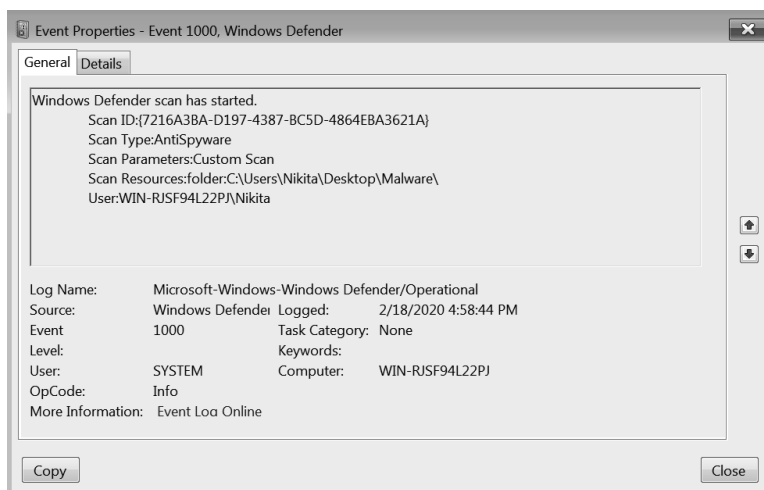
Event Properties - Event 1000, Windows Defender

General Details

Windows Defender scan has started.
Scan ID:{7216A3BA-D197-4387-BC5D-4864EBA3621A}
Scan Type:AntiSpyware
Scan Parameters:Custom Scan
Scan Resources:folder:C:\Users\Nikita\Desktop\Malware\
User:WIN-RJSF94L22PJ\Nikita

| | | | |
|---|---|---|---|
| Log Name: | Microsoft-Windows-Windows Defender/Operational | | |
| Source: | Windows Defender | Logged: | 2/18/2020 4:58:44 PM |
| Event | 1000 | Task Category: | None |
| Level: | | Keywords: | |
| User: | SYSTEM | Computer: | WIN-RJSF94L22PJ |
| OpCode: | Info | | |
| More Information: | Event Log Online | | |

Copy

Close